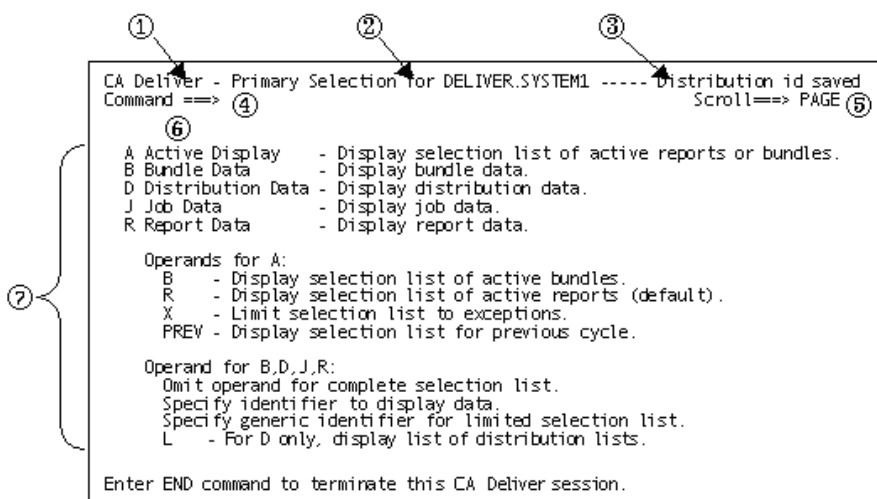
①
②
③

CA Deliver - Primary Selection for DELIVER.SYSTEM1 ----- Distribution id saved
Command ==> ④ Scroll==> PAGE ⑤

⑥

A Active Display - Display selection list of active reports or bundles.
B Bundle Data - Display bundle data.
D Distribution Data - Display distribution data.
J Job Data - Display job data.
R Report Data - Display report data.

⑦

Operands for A:
B - Display selection list of active bundles.
R - Display selection list of active reports (default).
X - Limit selection list to exceptions.
PREV - Display selection list for previous cycle.

Operand for B,D,J,R:
Omit operand for complete selection list.
Specify identifier to display data.
Specify generic identifier for limited selection list.
L - For D only, display list of distribution lists.

Enter END command to terminate this CA Deliver session.